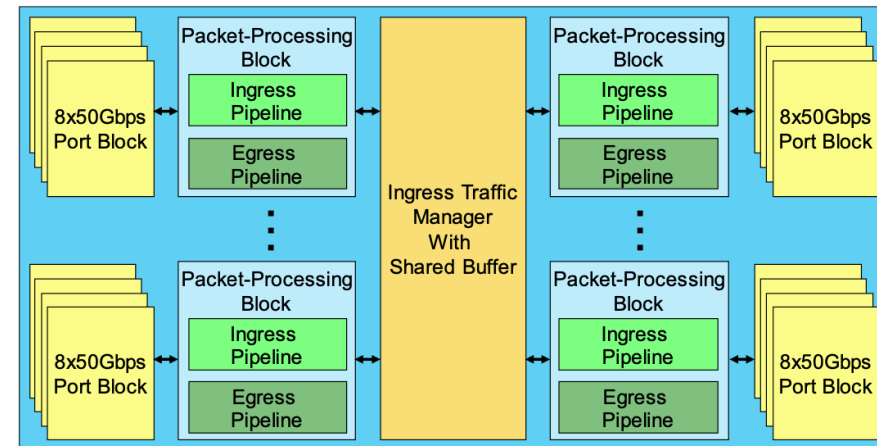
8x50Gbps
Port Block

Packet-Processing Block

Ingress Pipeline

Egress Pipeline

Ingress Traffic Manager With Shared Buffer

Packet-Processing Block

Ingress Pipeline

Egress Pipeline

8x50Gbps
Port Block

8x50Gbps
Port Block

Packet-Processing Block

Ingress Pipeline

Egress Pipeline

Packet-Processing Block

Ingress Pipeline

Egress Pipeline

8x50Gbps
Port Block